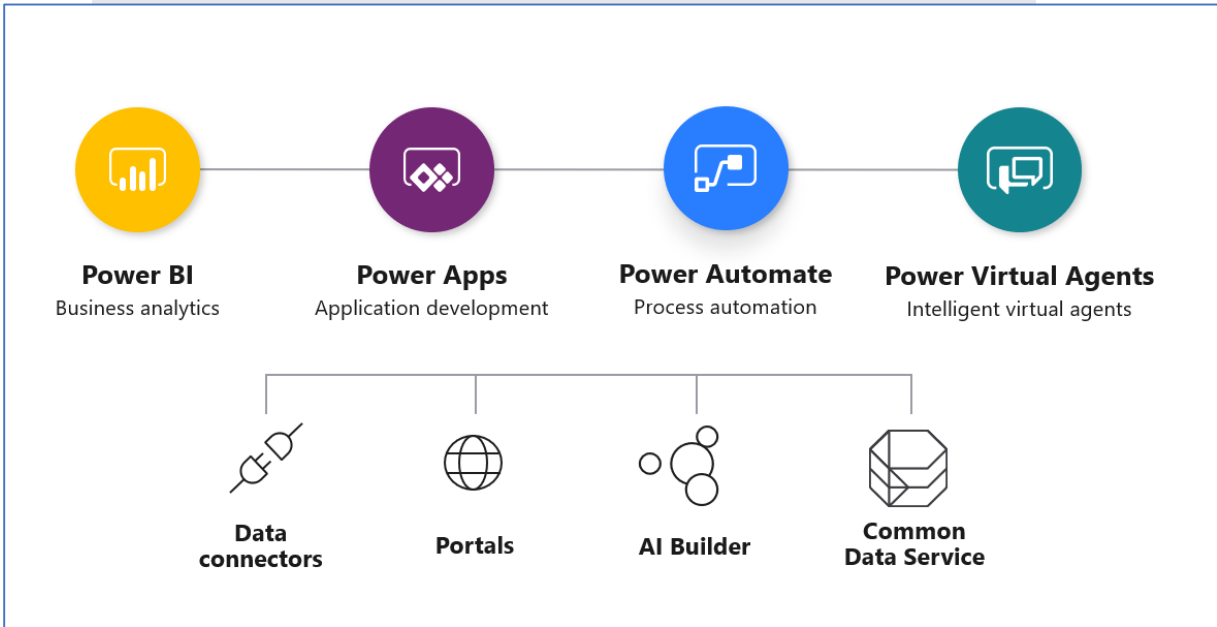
Power BI
Business analytics

Power Apps
Application development

Power Automate
Process automation

Power Virtual Agents
Intelligent virtual agents

Data connectors

Portals

AI Builder

Common Data Service